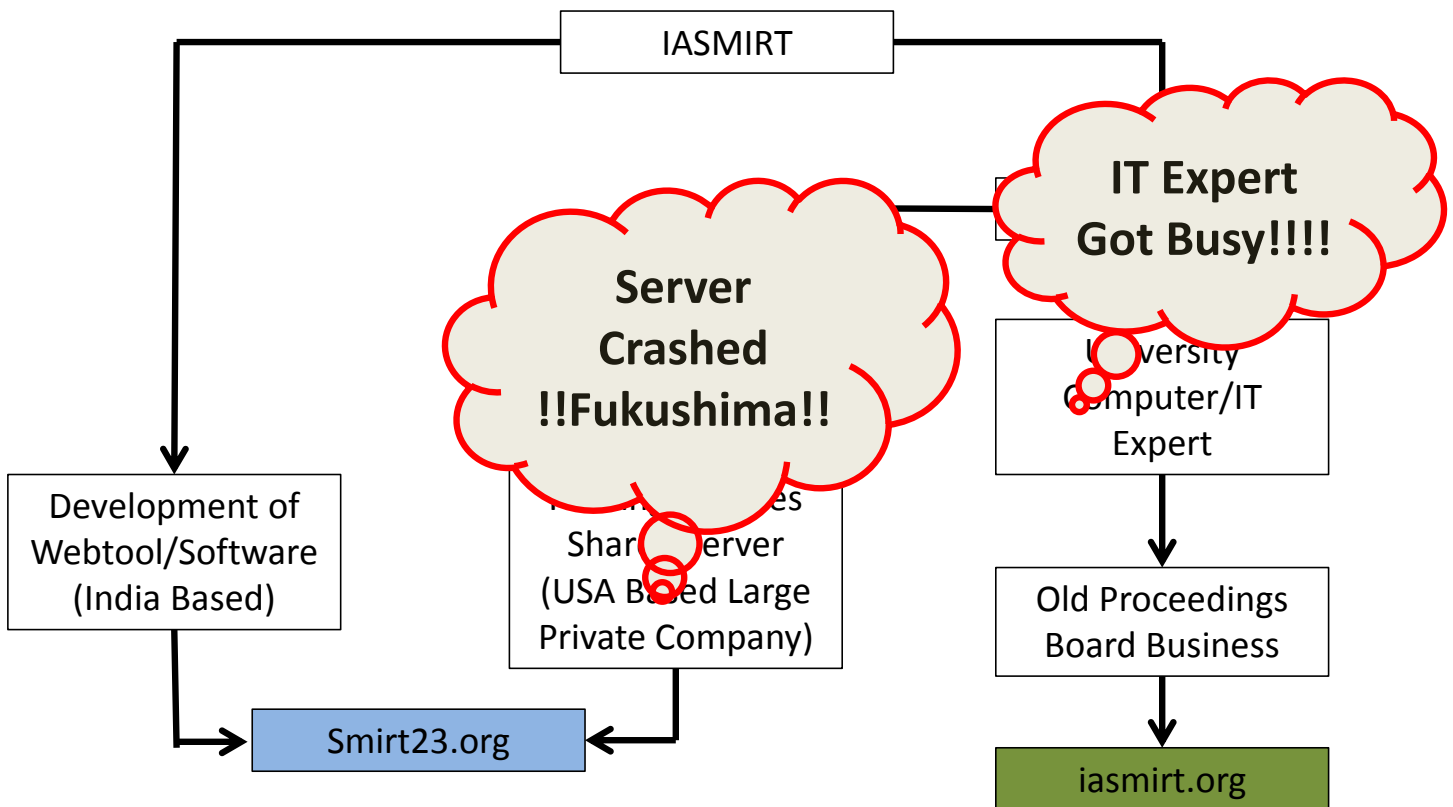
IASMIRT

IT Expert Got Busy!!!!

Server Crashed !!Fukushima!!

U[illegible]versity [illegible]omputer/IT Expert

Development of Webtool/Software (India Based)

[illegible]es Shar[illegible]erver (USA Ba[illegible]ed Large Private Company)

Old Proceedings Board Business

Smirt23.org

iasmirt.org